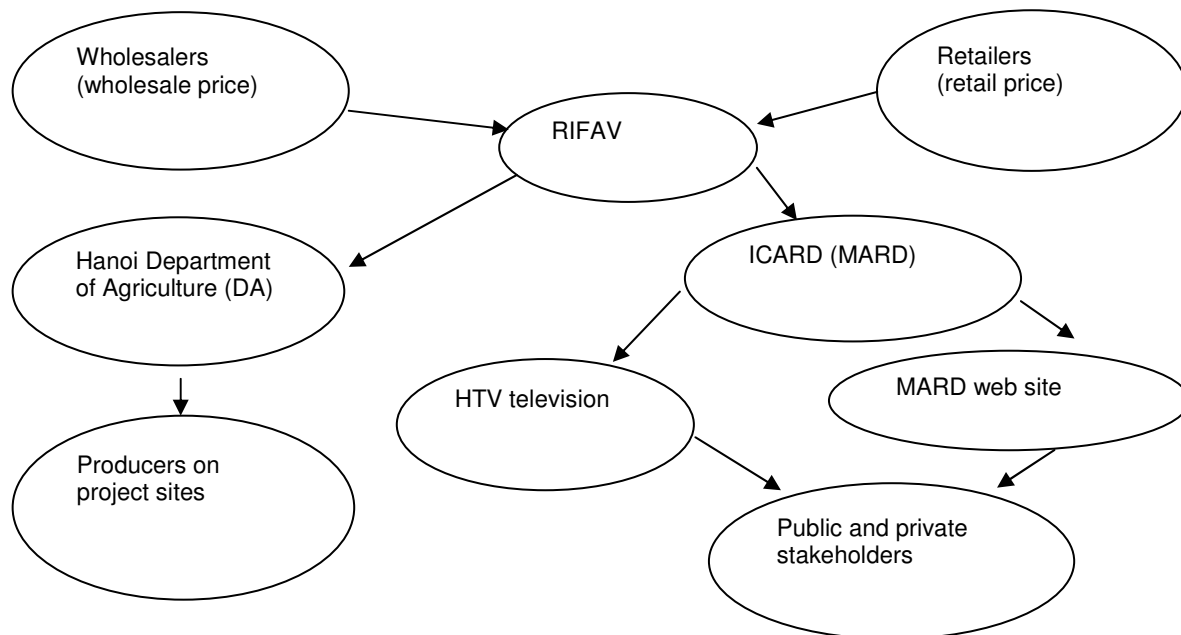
Wholesalers
(wholesale price)

Retailers
(retail price)

RIFAV

Hanoi Department of Agriculture (DA)

ICARD (MARD)

HTV television

MARD web site

Producers on project sites

Public and private stakeholders